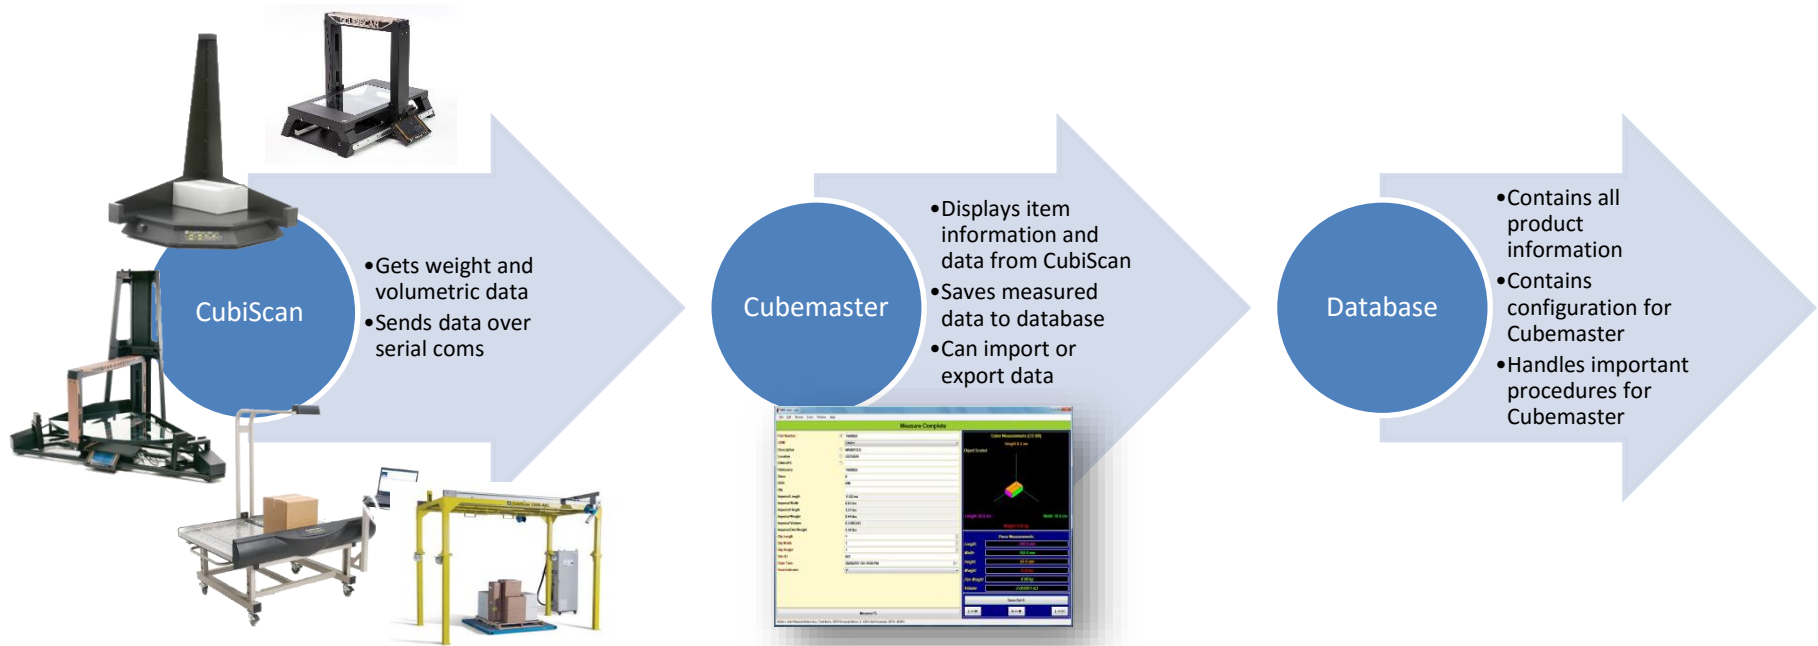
CubiScan

•Gets weight and volumetric data
•Sends data over serial coms

Cubemaster

•Displays item information and data from CubiScan
•Saves measured data to database
•Can import or export data

Measure Complete

Database

•Contains all product information
•Contains configuration for Cubemaster
•Handles important procedures for Cubemaster